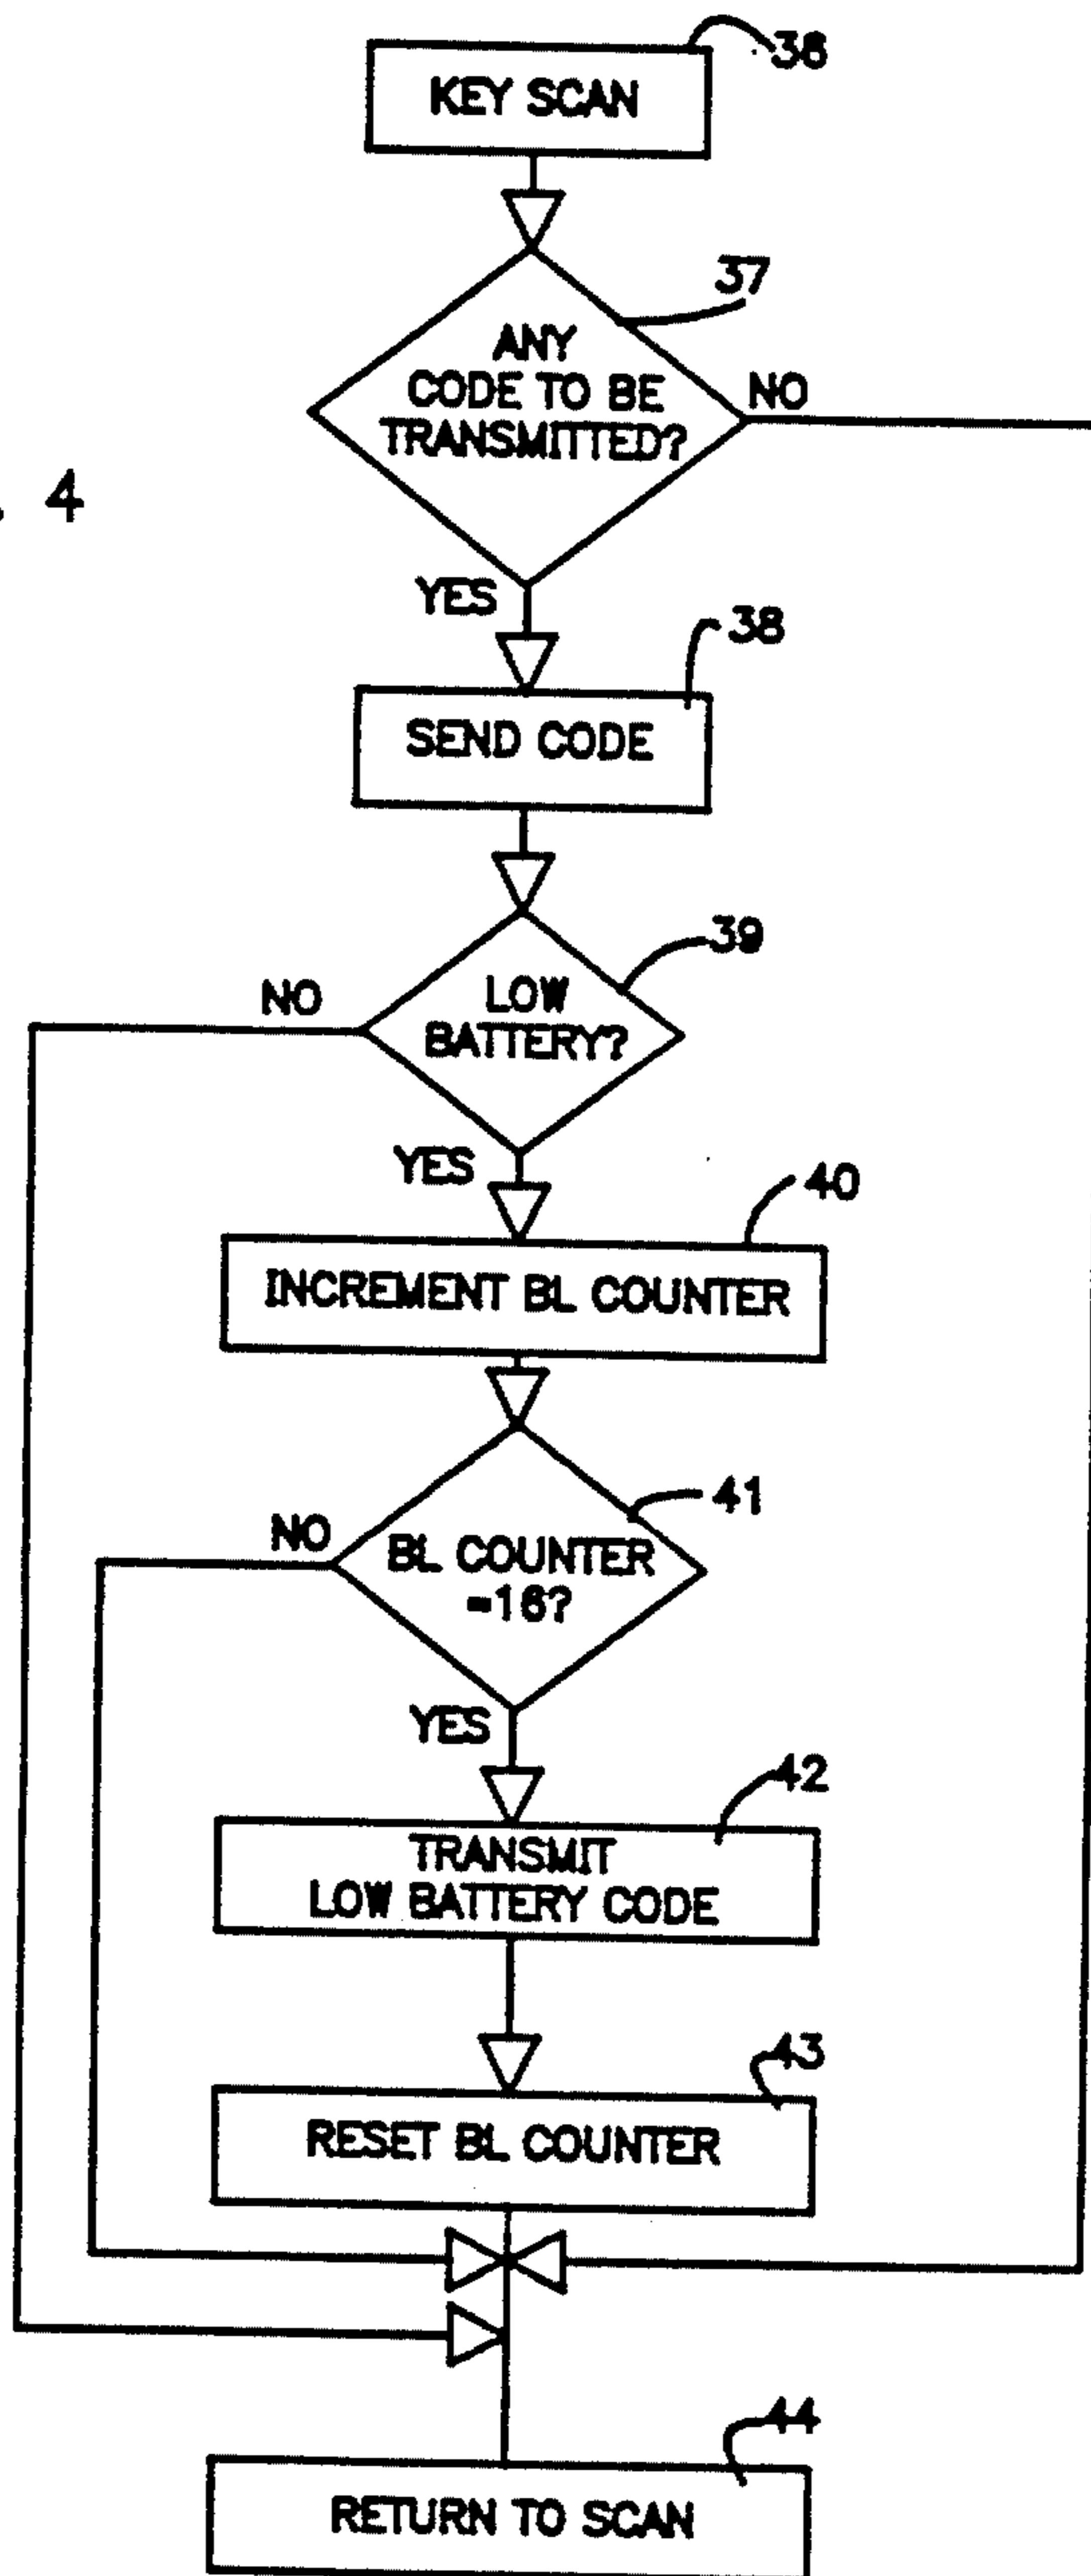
. 4

36
KEY SCAN

37
ANY CODE TO BE TRANSMITTED?
NO
YES

38
SEND CODE

39
LOW BATTERY?
NO
YES

40
INCREMENT BL COUNTER

41
BL COUNTER =16?
NO
YES

42
TRANSMIT LOW BATTERY CODE

43
RESET BL COUNTER

44
RETURN TO SCAN